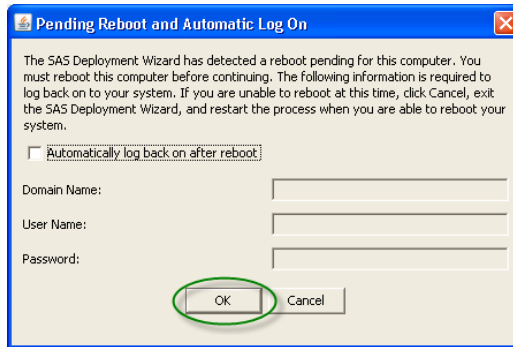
Pending Reboot and Automatic Log On

The SAS Deployment Wizard has detected a reboot pending for this computer. You must reboot this computer before continuing. The following information is required to log back on to your system. If you are unable to reboot at this time, click Cancel, exit the SAS Deployment Wizard, and restart the process when you are able to reboot your system.

Automatically log back on after reboot

Domain Name:

User Name:

Password:

OK

Cancel